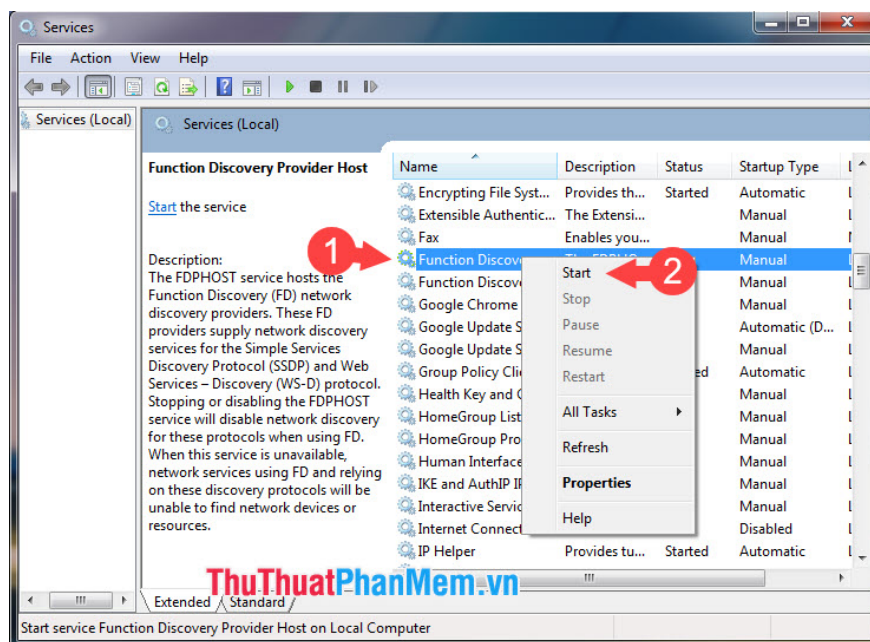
Services

File Action View Help

Services (Local)

Services (Local)

Function Discovery Provider Host

Start the service

Description:
The FDPHOST service hosts the Function Discovery (FD) network discovery providers. These FD providers supply network discovery services for the Simple Services Discovery Protocol (SSDP) and Web Services – Discovery (WS-D) protocol. Stopping or disabling the FDPHOST service will disable network discovery for these protocols when using FD. When this service is unavailable, network services using FD and relying on these discovery protocols will be unable to find network devices or resources.

| Name | Description | Status | Startup Type |
|---|---|---|---|
| Encrypting File Syst... | Provides th... | Started | Automatic |
| Extensible Authentic... | The Extensi... | | Manual |
| Fax | Enables you... | | Manual |
| Function Discove | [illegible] | | Manual |
| Function Discove | | | Manual |
| Google Chrome | | | Manual |
| Google Update S | | | Automatic (D... |
| Google Update S | | | Manual |
| Group Policy Cli | | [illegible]ed | Automatic |
| Health Key and C | | | Manual |
| HomeGroup List | | | Manual |
| HomeGroup Pro | | | Manual |
| Human Interface | | | Manual |
| IKE and AuthIP IP | | | Manual |
| Interactive Servic | | | Manual |
| Internet Connect | | | Disabled |
| IP Helper | Provides tu... | Started | Automatic |

1

2

Start
Stop
Pause
Resume
Restart
All Tasks
Refresh
Properties
Help

ThuThuatPhanMem.vn

Extended Standard

Start service Function Discovery Provider Host on Local Computer